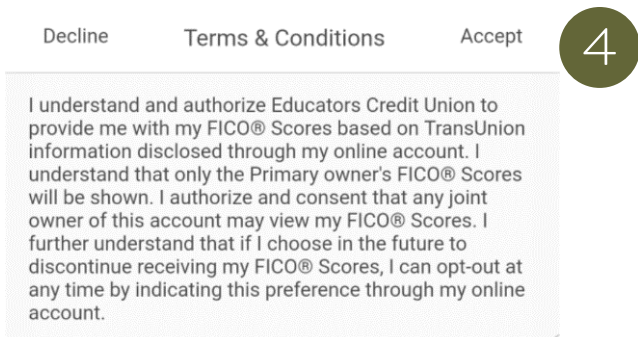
Decline Terms & Conditions Accept

4

I understand and authorize Educators Credit Union to provide me with my FICO® Scores based on TransUnion information disclosed through my online account. I understand that only the Primary owner's FICO® Scores will be shown. I authorize and consent that any joint owner of this account may view my FICO® Scores. I further understand that if I choose in the future to discontinue receiving my FICO® Scores, I can opt-out at any time by indicating this preference through my online account.